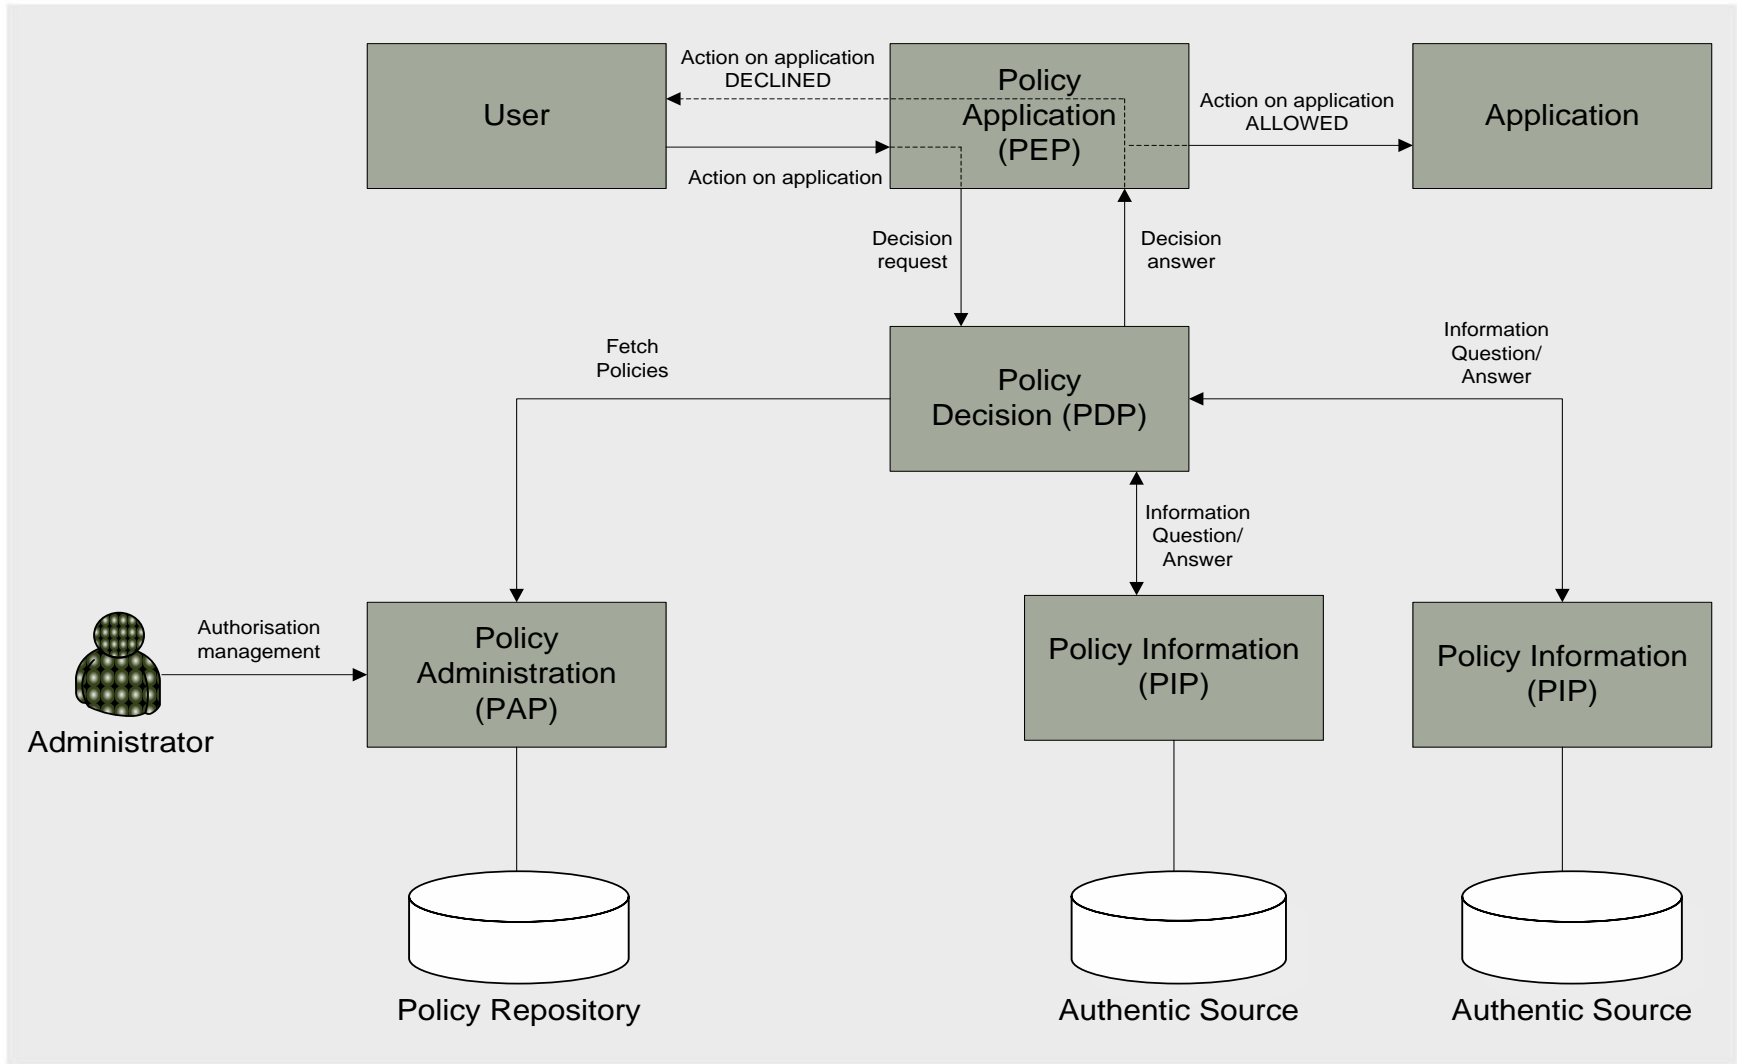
User

Action on application DECLINED

Policy Application (PEP)

Action on application ALLOWED

Application

Action on application

Decision request

Decision answer

Fetch Policies

Policy Decision (PDP)

Information Question/ Answer

Information Question/ Answer

Authorisation management

Policy Administration (PAP)

Policy Information (PIP)

Policy Information (PIP)

Administrator

Policy Repository

Authentic Source

Authentic Source